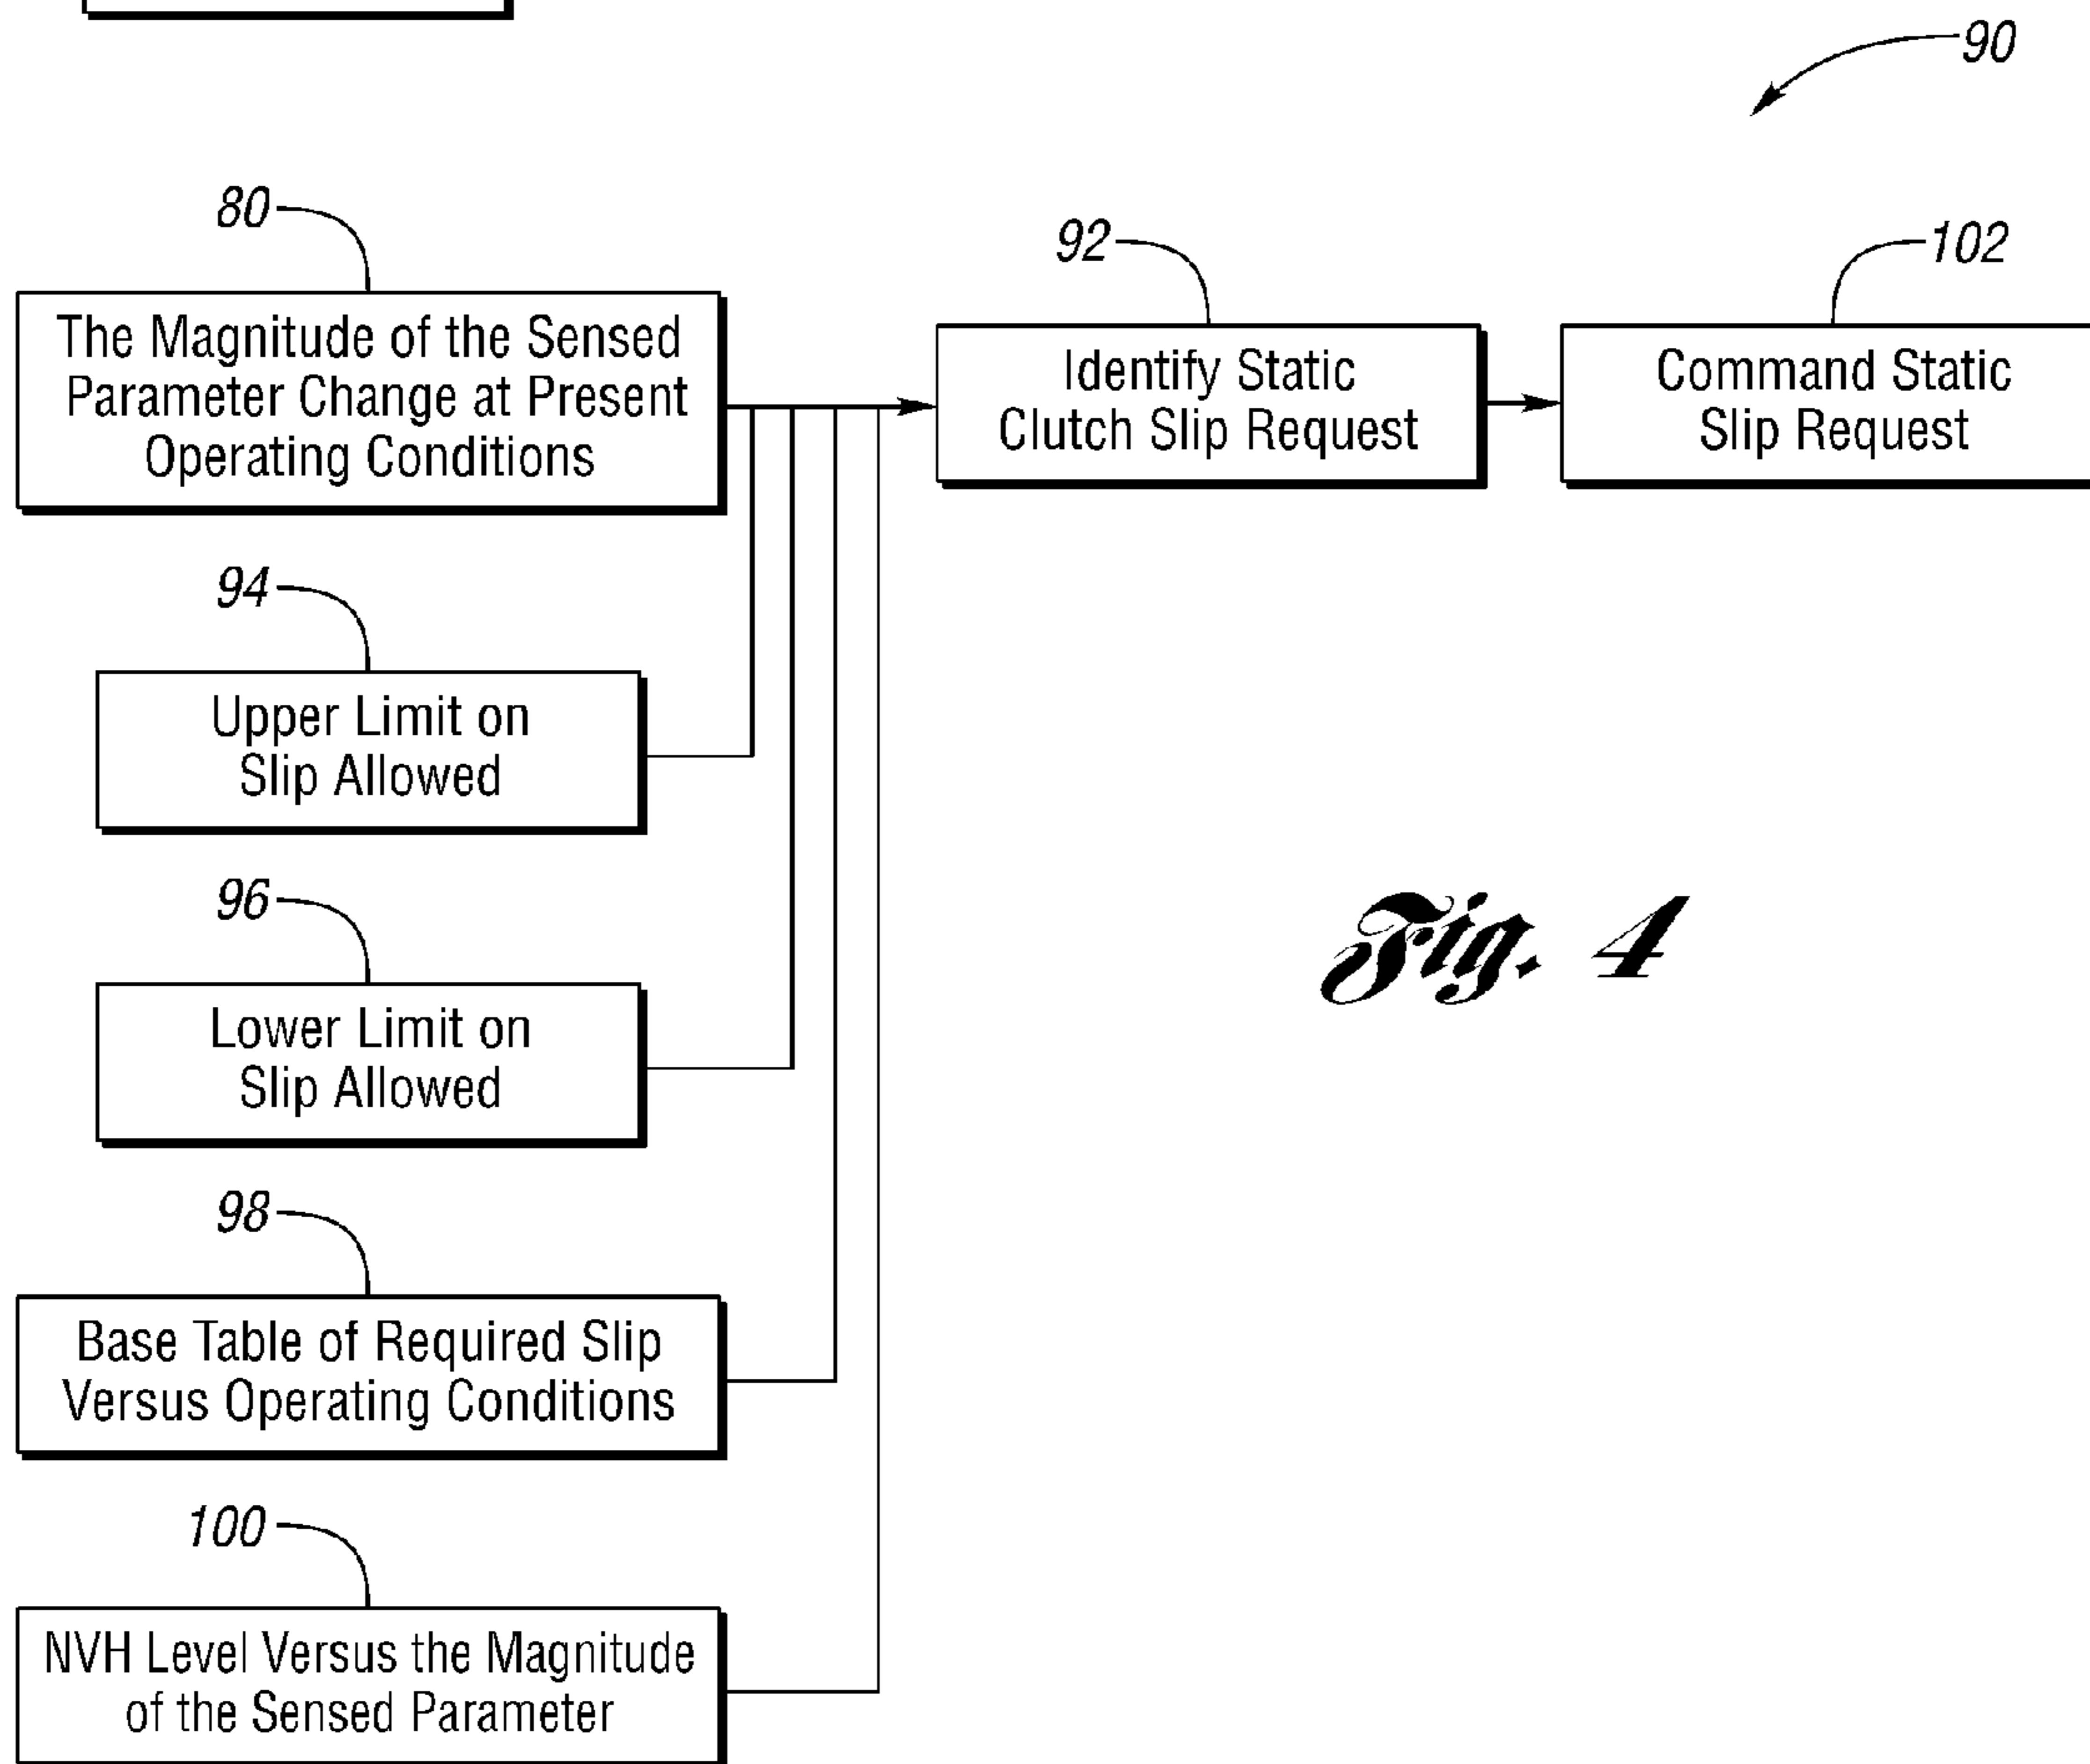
90

80

The Magnitude of the Sensed Parameter Change at Present Operating Conditions

92

Identify Static Clutch Slip Request

102

Command Static Slip Request

94

Upper Limit on Slip Allowed

96

Lower Limit on Slip Allowed

Fig. 4

98

Base Table of Required Slip Versus Operating Conditions

100

NVH Level Versus the Magnitude of the Sensed Parameter